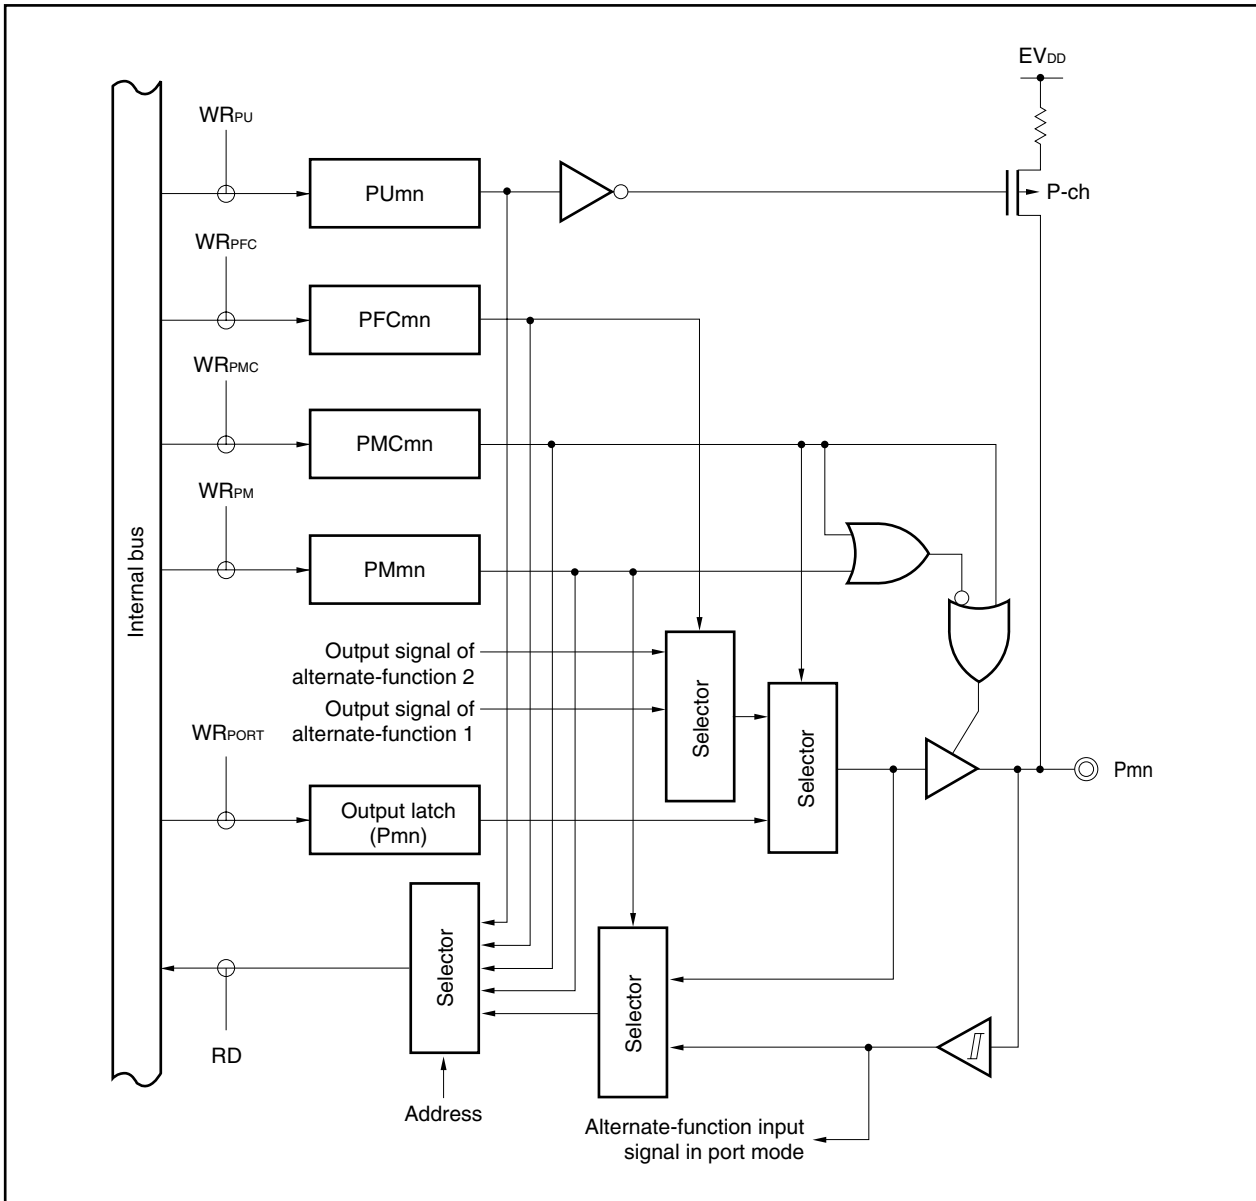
$EV_{DD}$

$WR_{PU}$

PUmn

P-ch

$WR_{PFC}$

PFCmn

$WR_{PMC}$

PMCmn

$WR_{PM}$

Internal bus

PMmn

Output signal of alternate-function 2

Output signal of alternate-function 1

Selector

Selector

$WR_{PORT}$

Output latch (Pmn)

Pmn

Selector

Selector

RD

Address

Alternate-function input signal in port mode